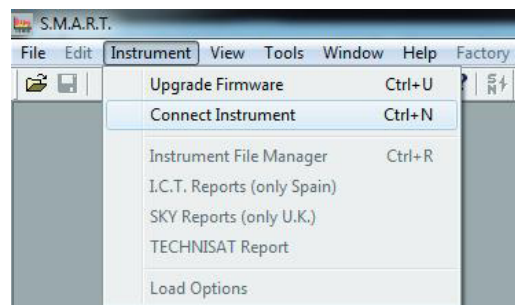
S.M.A.R.T.

File Edit Instrument View Tools Window Help Factory

Upgrade Firmware Ctrl+U
Connect Instrument Ctrl+N
Instrument File Manager Ctrl+R
I.C.T. Reports (only Spain)
SKY Reports (only U.K.)
TECHNISAT Report
Load Options